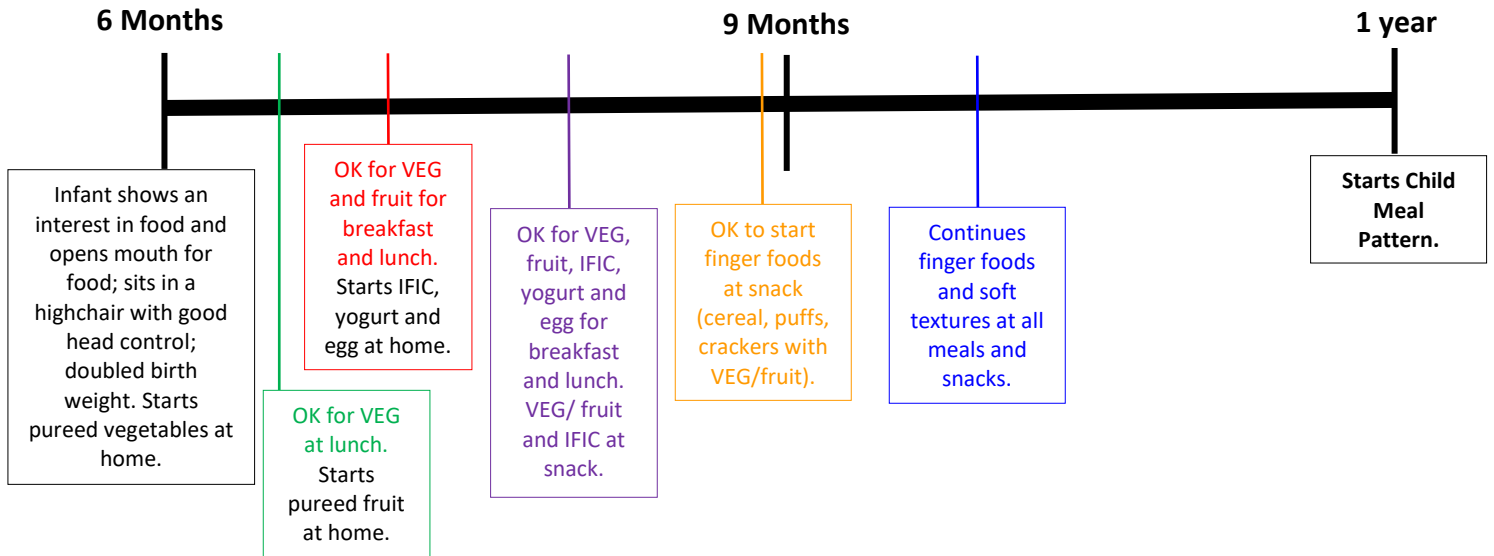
6 Months

9 Months

1 year

Infant shows an interest in food and opens mouth for food; sits in a highchair with good head control; doubled birth weight. Starts pureed vegetables at home.

OK for VEG at lunch. Starts pureed fruit at home.

OK for VEG and fruit for breakfast and lunch. Starts IFIC, yogurt and egg at home.

OK for VEG, fruit, IFIC, yogurt and egg for breakfast and lunch. VEG/ fruit and IFIC at snack.

OK to start finger foods at snack (cereal, puffs, crackers with VEG/fruit).

Continues finger foods and soft textures at all meals and snacks.

Starts Child Meal Pattern.